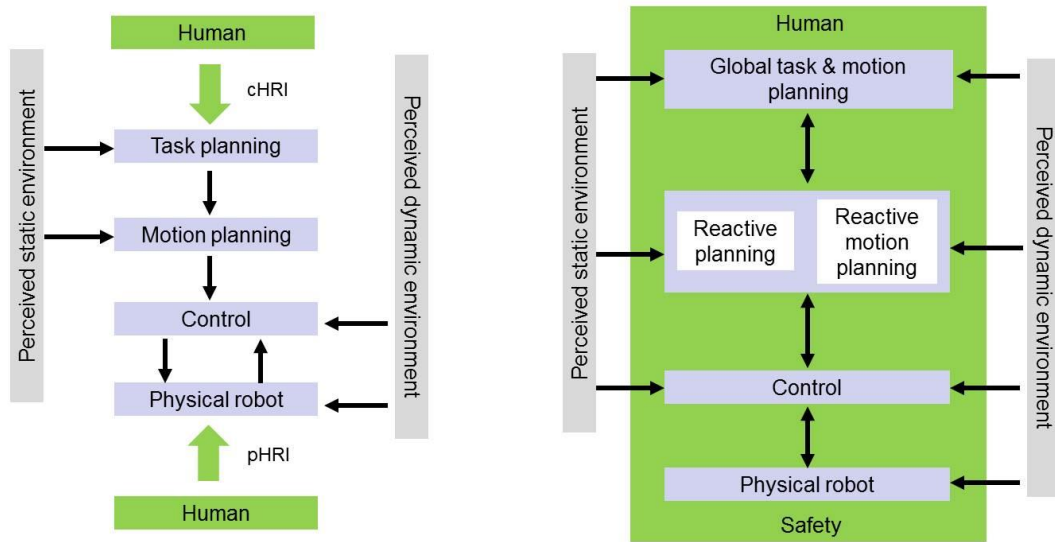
Human

cHRI

Perceived static environment

Task planning

Motion planning

Control

Physical robot

Perceived dynamic environment

pHRI

Human

Human

Perceived static environment

Global task & motion planning

Reactive planning

Reactive motion planning

Control

Physical robot

Safety

Perceived dynamic environment